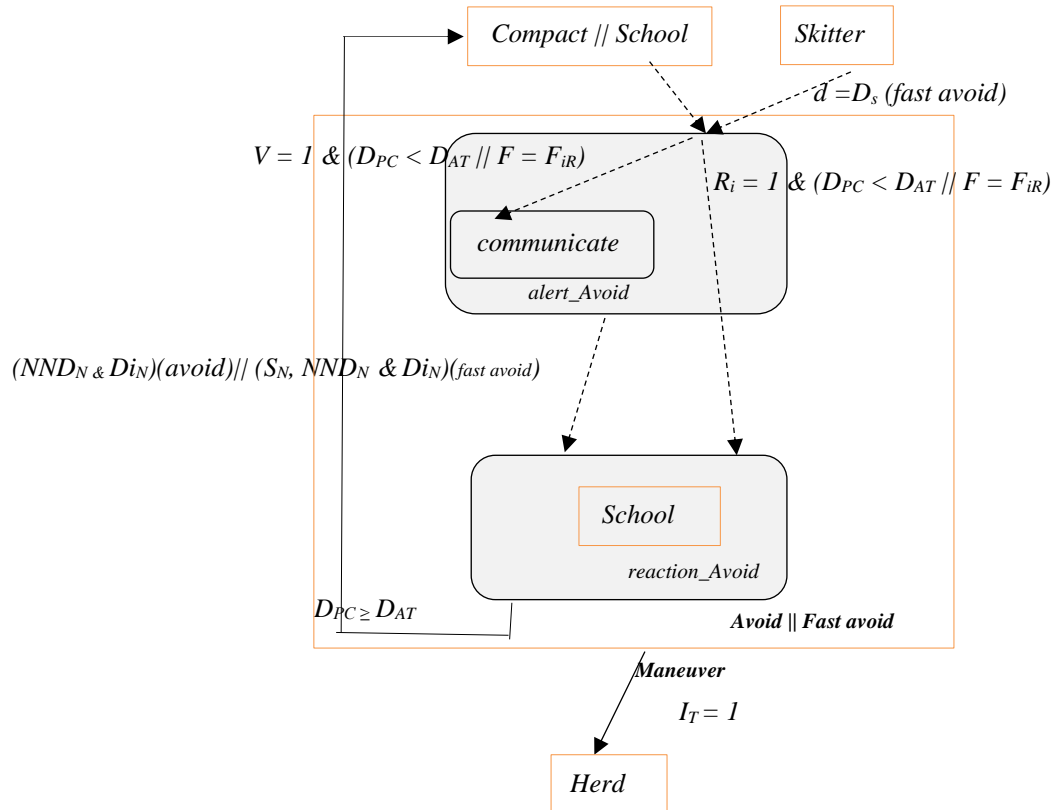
Compact || School

Skitter

$d = D_s$ (fast avoid)

$V = 1$ & $(D_{PC} < D_{AT}$ || $F = F_{iR})$

$R_i = 1$ & $(D_{PC} < D_{AT}$ || $F = F_{iR})$

communicate

alert_Avoid

$(NND_N$ & $Di_N)$(avoid)|| $(S_N, NND_N$ & $Di_N)$(fast avoid)

School

reaction_Avoid

$D_{PC} \geq D_{AT}$

Avoid || Fast avoid

Maneuver

$I_T = 1$

Herd